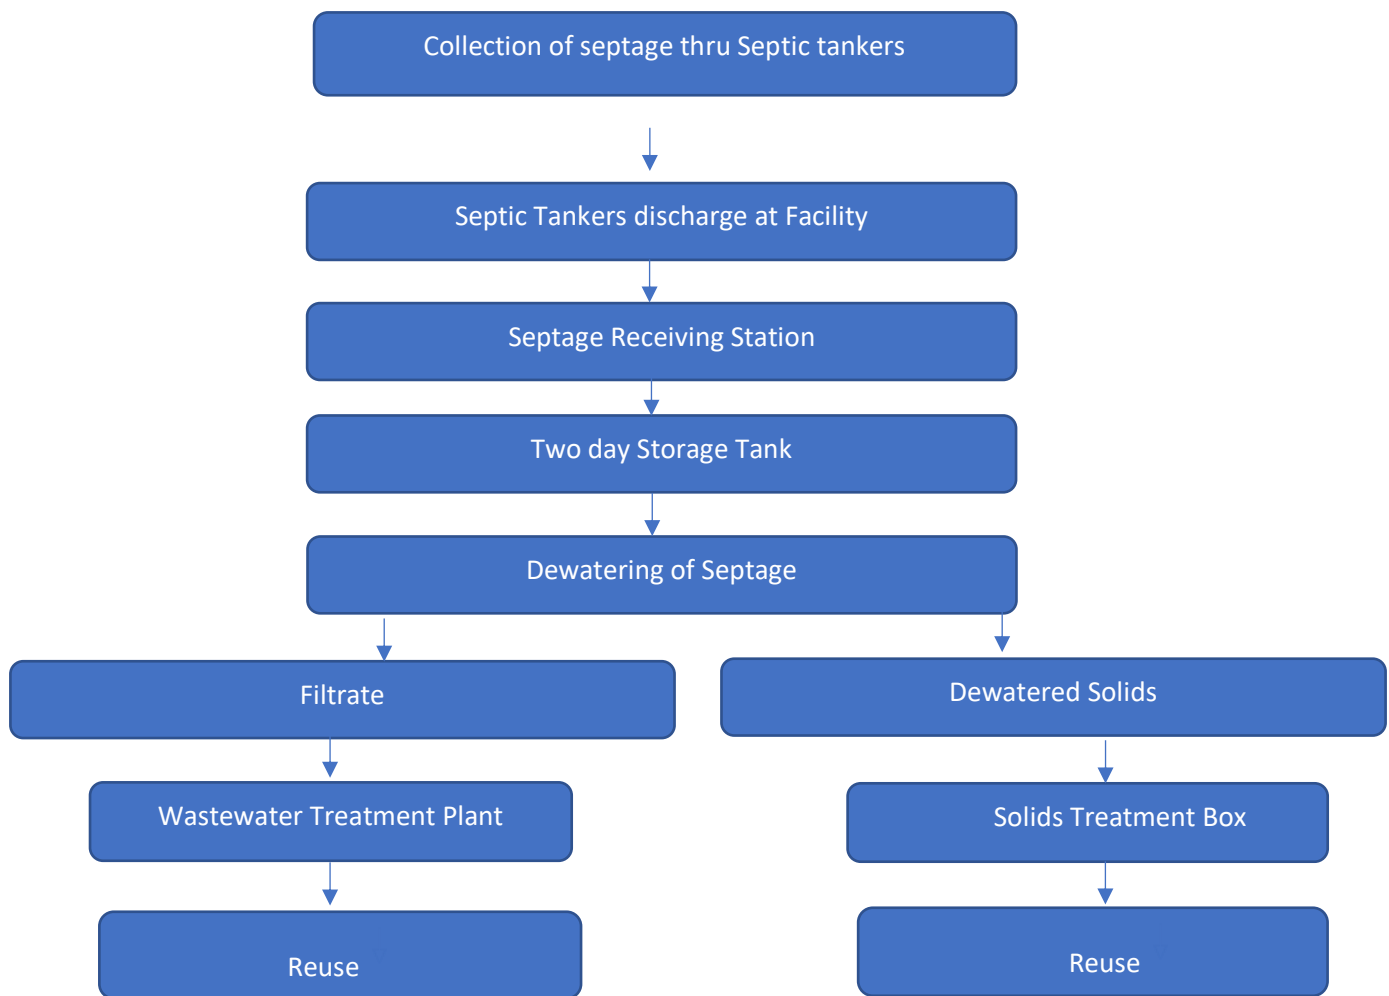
Collection of septage thru Septic tankers

Septic Tankers discharge at Facility

Septage Receiving Station

Two day Storage Tank

Dewatering of Septage

Filtrate

Wastewater Treatment Plant

Reuse

Dewatered Solids

Solids Treatment Box

Reuse